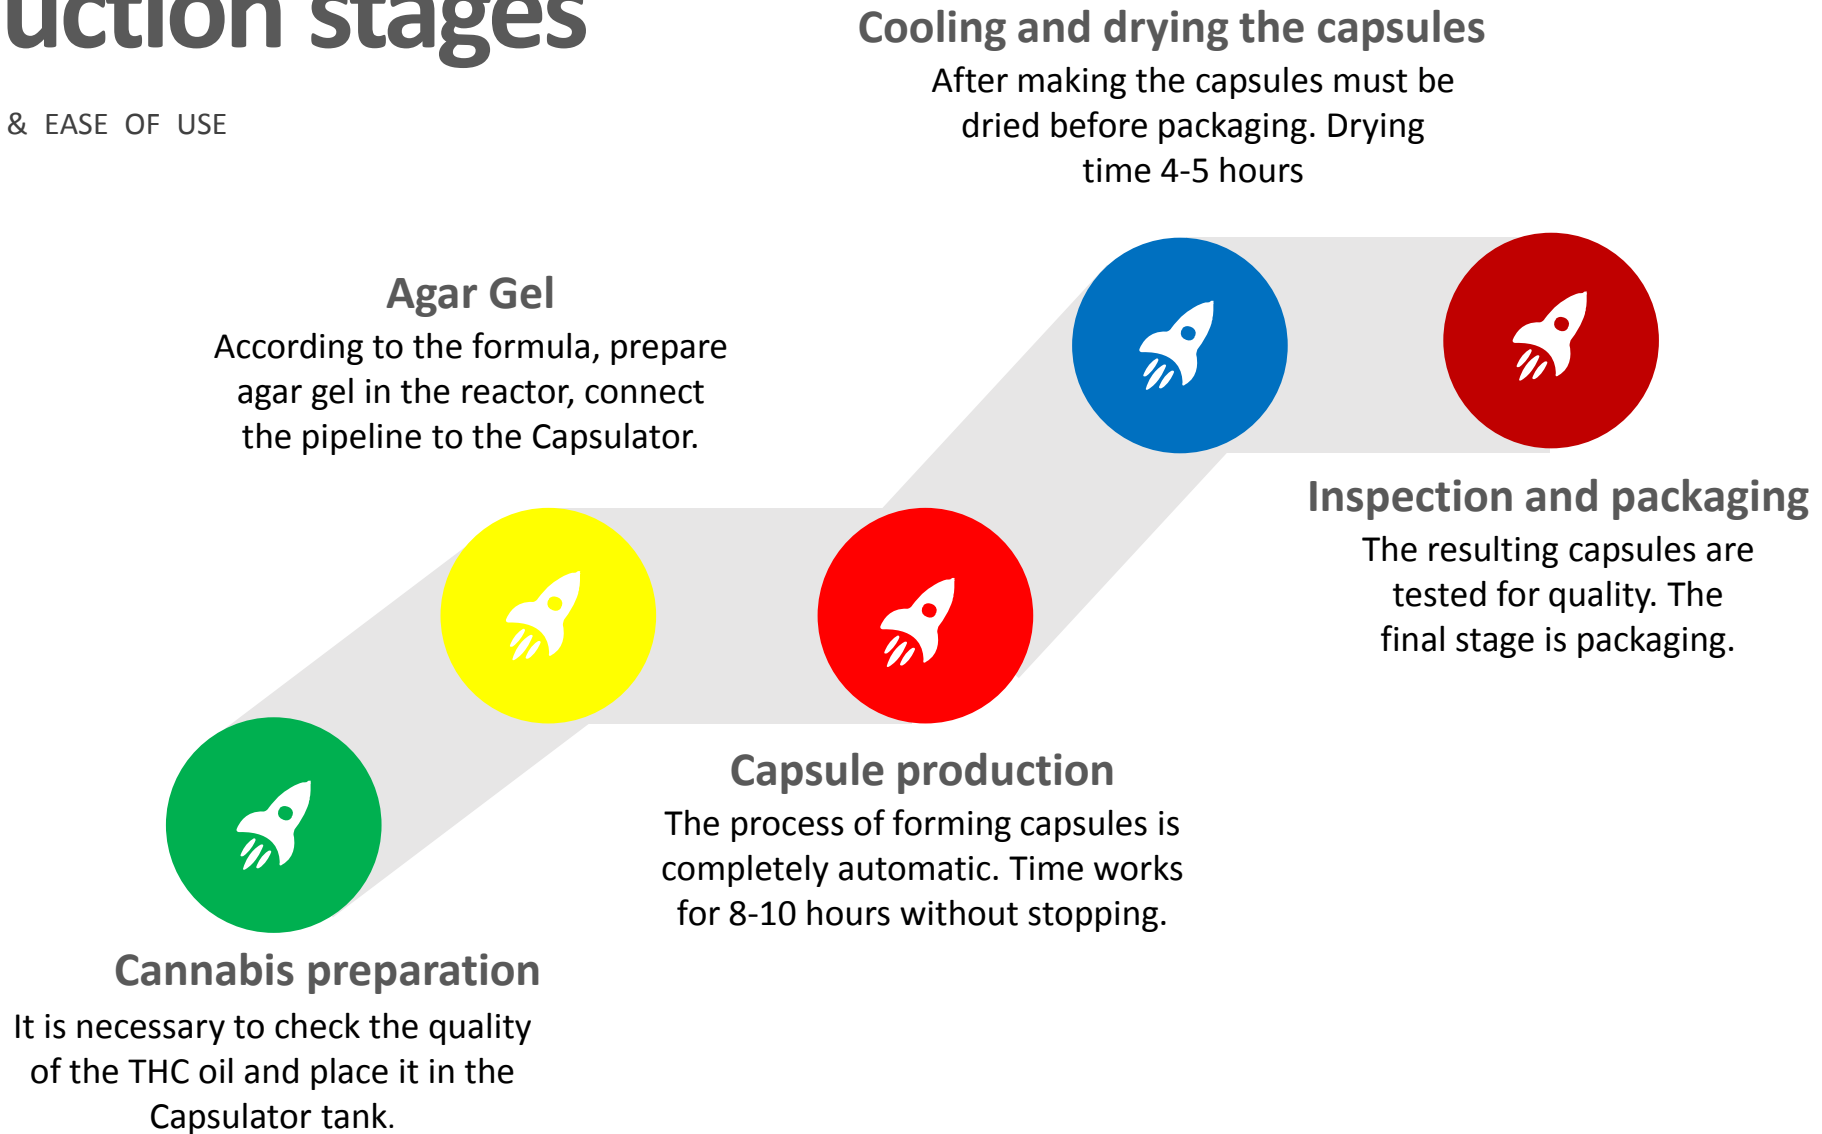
uction stages

& EASE OF USE

Cooling and drying the capsules
After making the capsules must be dried before packaging. Drying time 4-5 hours

Agar Gel
According to the formula, prepare agar gel in the reactor, connect the pipeline to the Capsulator.

Inspection and packaging
The resulting capsules are tested for quality. The final stage is packaging.

Capsule production
The process of forming capsules is completely automatic. Time works for 8-10 hours without stopping.

Cannabis preparation
It is necessary to check the quality of the THC oil and place it in the Capsulator tank.